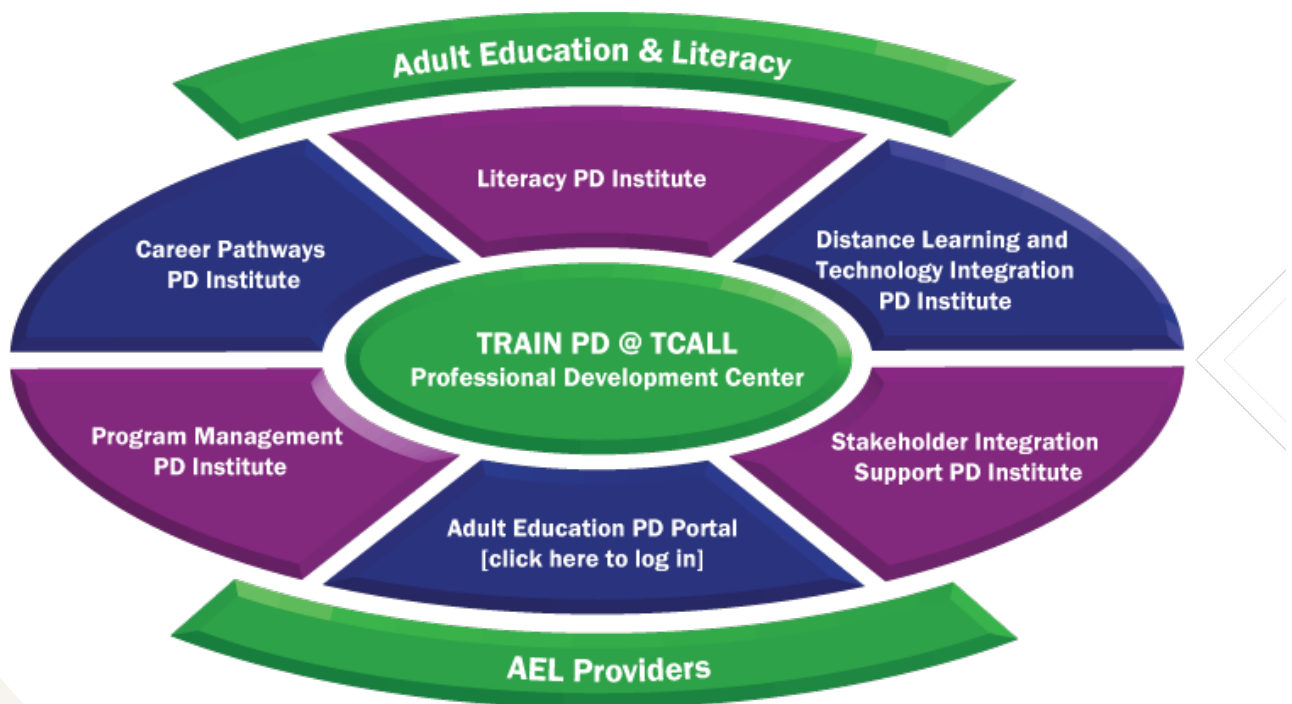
Adult Education & Literacy

Literacy PD Institute

Career Pathways PD Institute

Distance Learning and Technology Integration PD Institute

TRAIN PD @ TCALL
Professional Development Center

Program Management PD Institute

Stakeholder Integration Support PD Institute

Adult Education PD Portal
[click here to log in]

AEL Providers